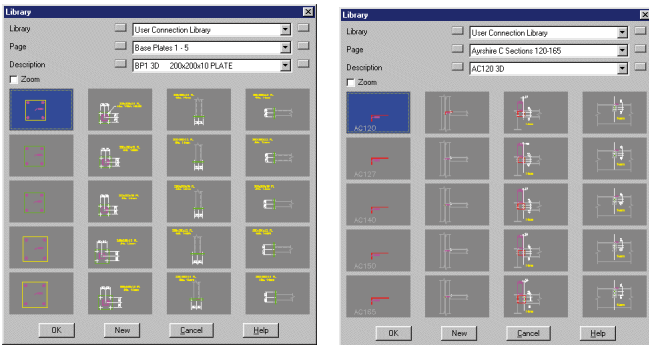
Library

Library
User Connection Library
Page
Base Plates 1 - 5
Description
BP1 3D 200x200x10 PLATE
Zoom

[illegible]

OK
New
Cancel
Help

Library

Library
User Connection Library
Page
Ayrshire C Sections 120-165
Description
AC120 3D
Zoom

AC120
AC127
AC140
AC150
AC165

OK
New
Cancel
Help